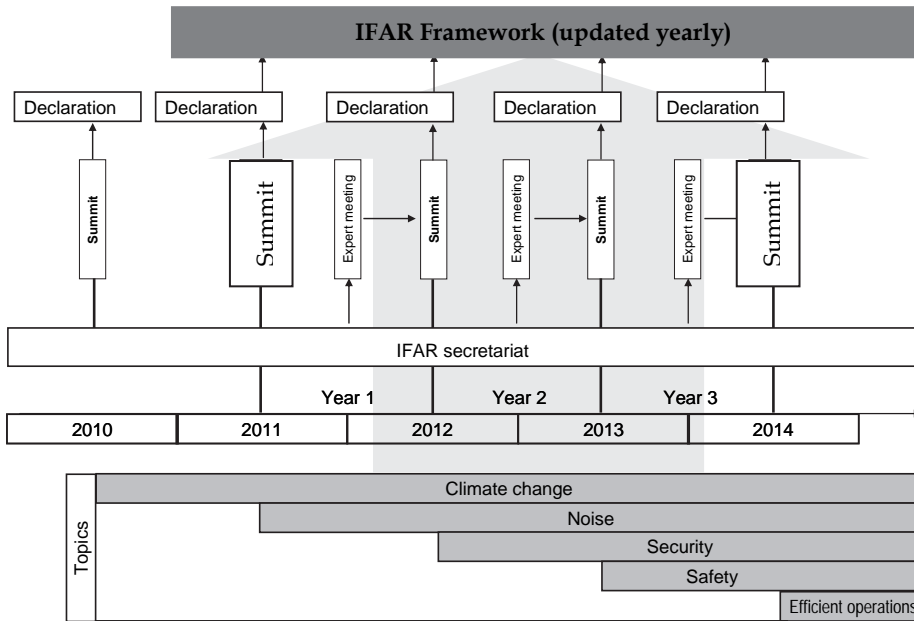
IFAR Framework (updated yearly)

Declaration

Declaration

Declaration

Declaration

Declaration

Summit

Summit

Expert meeting

Summit

Expert meeting

Summit

Expert meeting

Summit

IFAR secretariat

Year 1

Year 2

Year 3

| 2010 | 2011 | 2012 | 2013 | 2014 |
|---|---|---|---|---|

Topics

Climate change

Noise

Security

Safety

Efficient operations